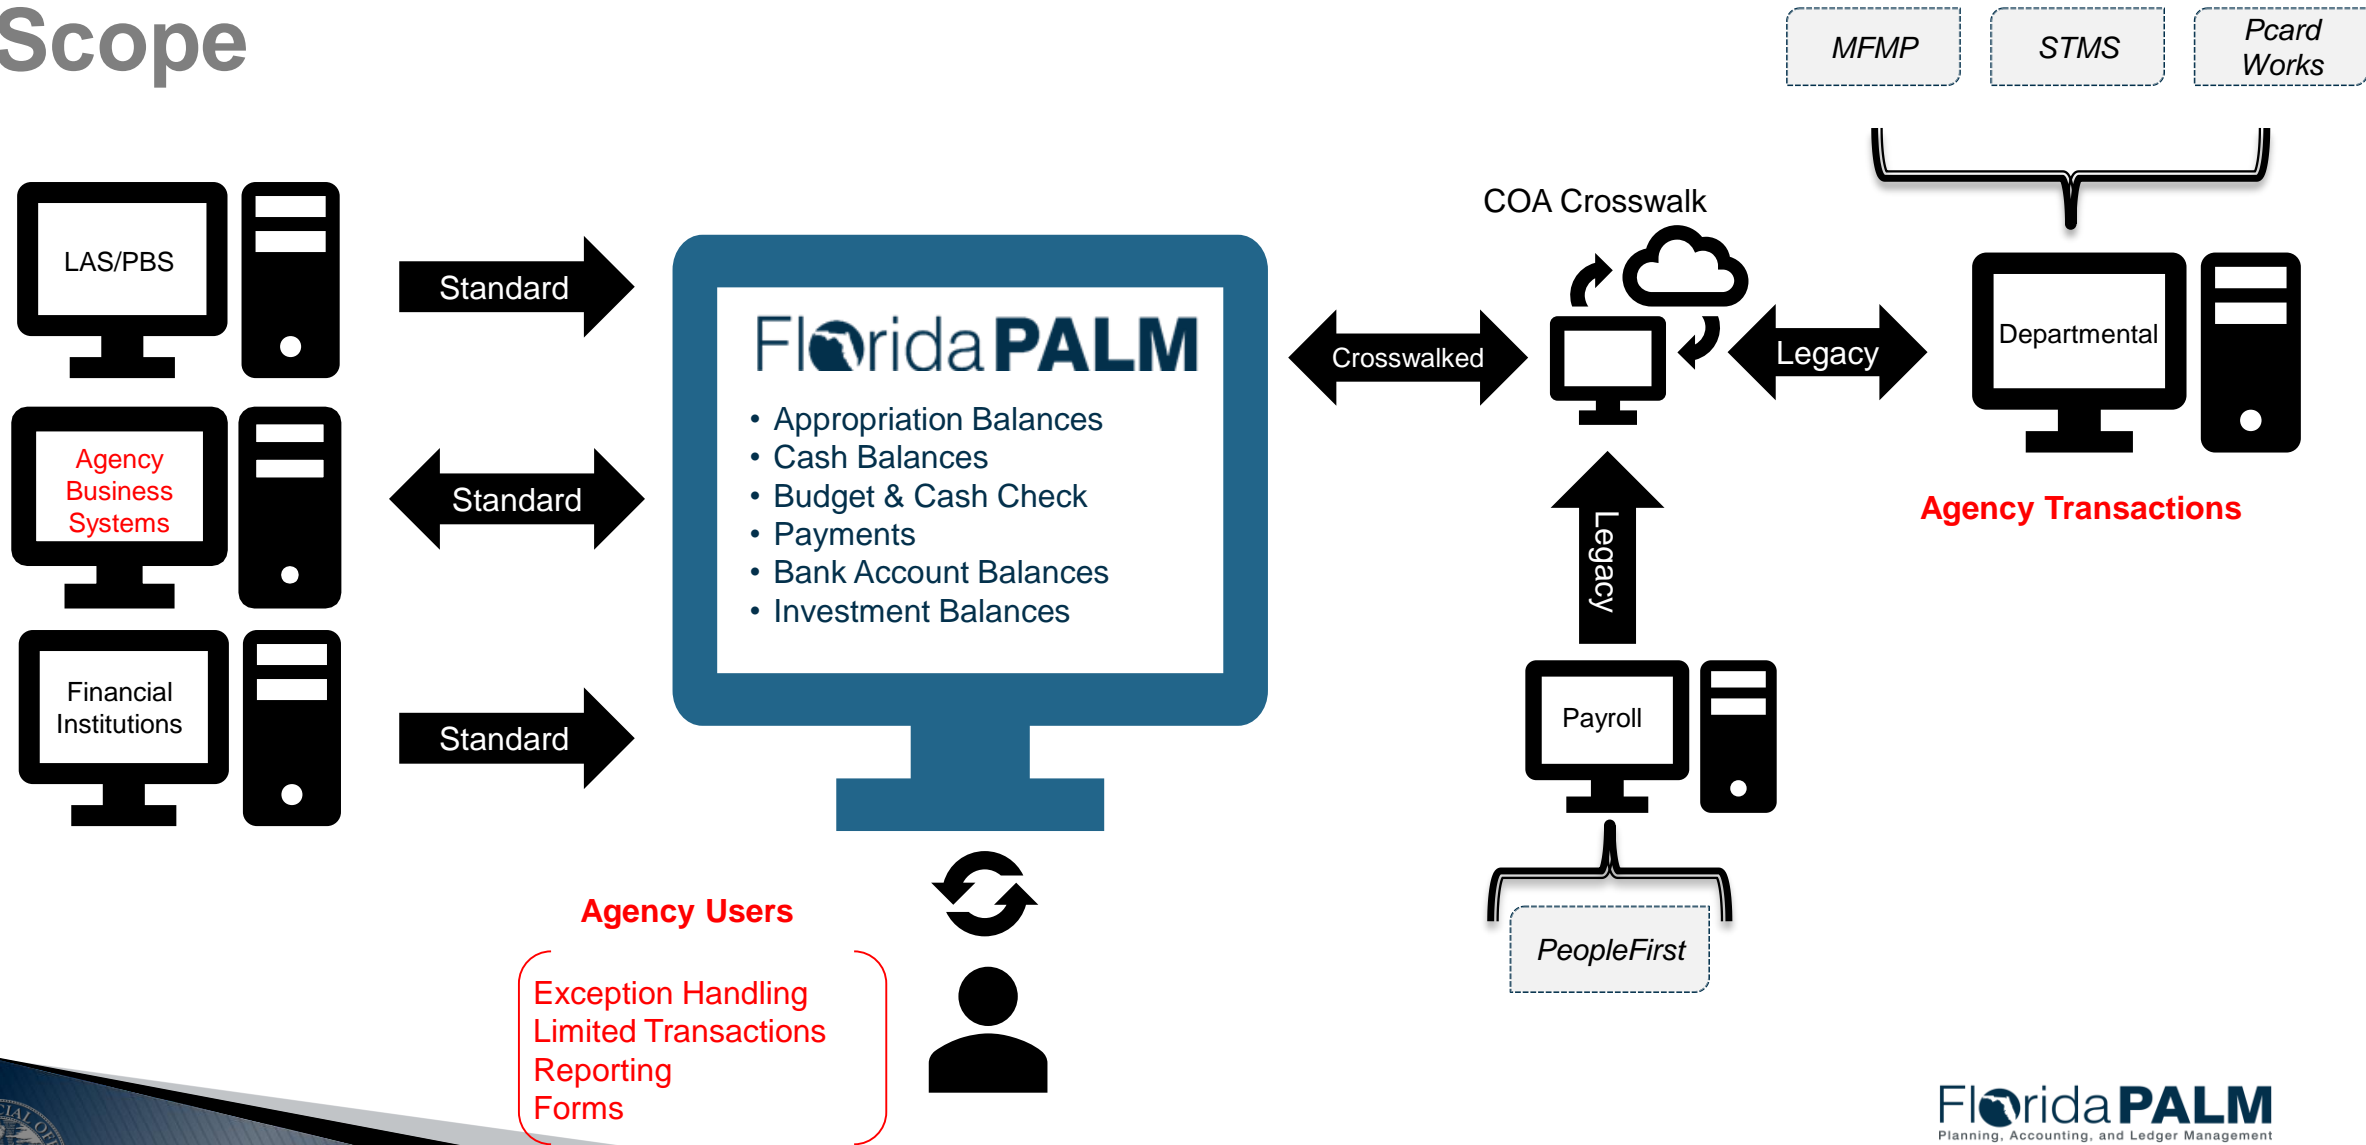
Scope

MFMP

STMS

Pcard Works

LAS/PBS

Standard

Agency Business Systems

Standard

Financial Institutions

Standard

FloridaPALM

- Appropriation Balances
- Cash Balances
- Budget & Cash Check
- Payments
- Bank Account Balances
- Investment Balances

COA Crosswalk

Crosswalked

Legacy

Departmental

Agency Transactions

Legacy

Payroll

PeopleFirst

Agency Users

Exception Handling
Limited Transactions
Reporting
Forms

FloridaPALM
Planning, Accounting, and Ledger Management